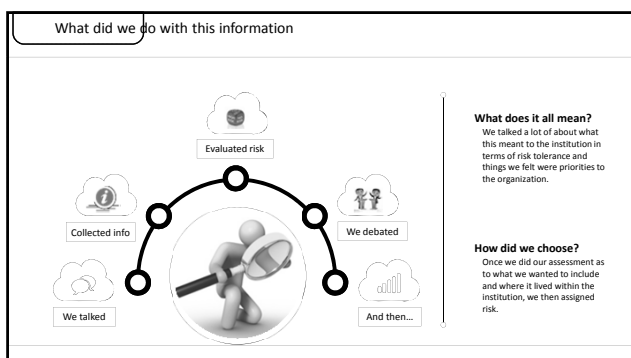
What did we do with this information

Evaluated risk

Collected info

We debated

We talked

And then…

What does it all mean?
We talked a lot of about what this meant to the institution in terms of risk tolerance and things we felt were priorities to the organization.

How did we choose?
Once we did our assessment as to what we wanted to include and where it lived within the institution, we then assigned risk.